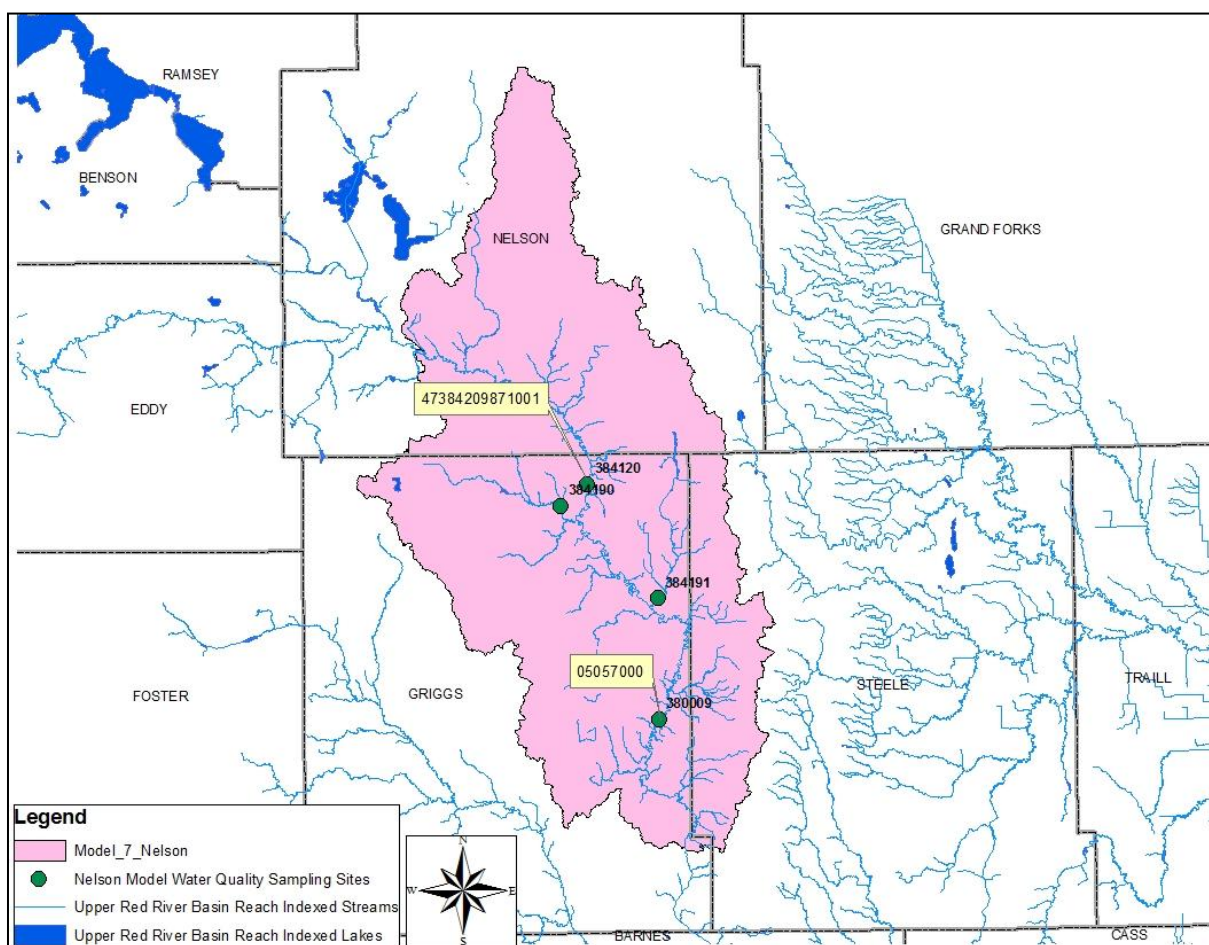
RAMSEY

BENSON

NELSON

GRAND FORKS

EDDY

47384209871001

384120

384190

384191

05057000

380009

FOSTER

GRIGGS

STEELE

TRAILL

Legend

Model_7_Nelson

Nelson Model Water Quality Sampling Sites

Upper Red River Basin Reach Indexed Streams

Upper Red River Basin Reach Indexed Lakes

N

W

E

S

BARNES

CASS